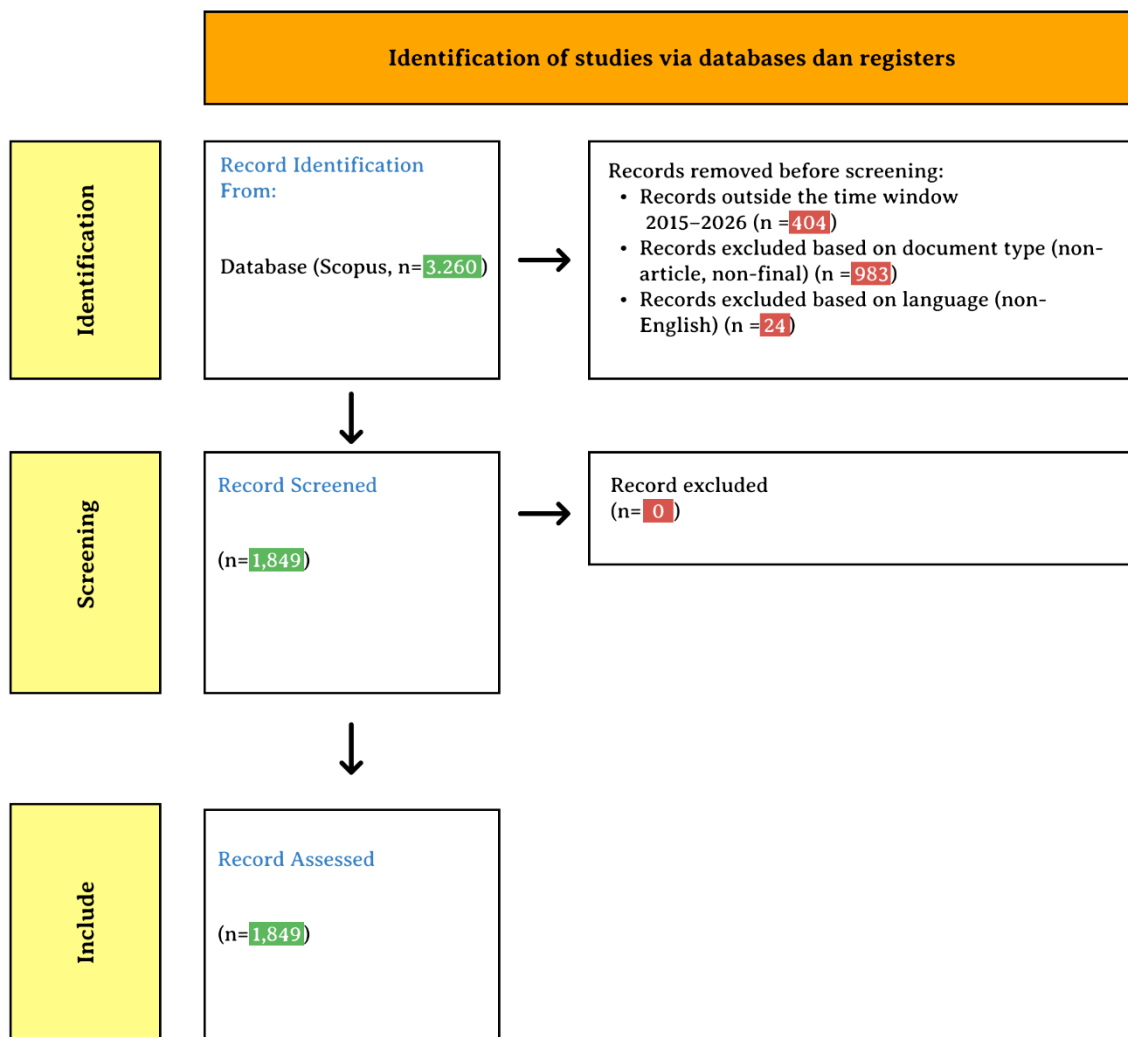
Identification of studies via databases dan registers

Identification

Record Identification From:

Database (Scopus, n=3.260)

Records removed before screening:
• Records outside the time window 2015–2026 (n =404)
• Records excluded based on document type (non-article, non-final) (n =983)
• Records excluded based on language (non-English) (n =24)

Screening

Record Screened

(n=1,849)

Record excluded
(n= 0 )

Include

Record Assessed

(n=1,849)